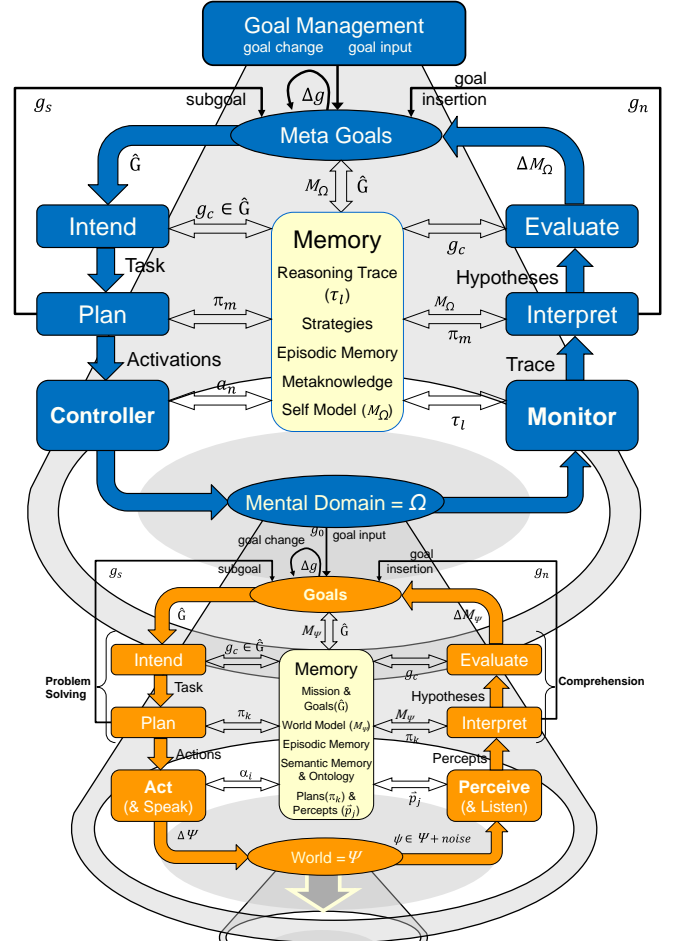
Goal Management
goal change goal input

$g_s$
subgoal
$\Delta g$
goal insertion
$g_n$

Meta Goals

$\hat{G}$
$M_\Omega$
$\hat{G}$
$\Delta M_\Omega$

Intend
$g_c \in \hat{G}$
Memory
$g_c$
Evaluate

Task
Reasoning Trace ($\tau_l$)
Hypotheses

Plan
$\pi_m$
Strategies
$M_\Omega$
$\pi_m$
Interpret

Activations
Episodic Memory
Trace

Controller
$\alpha_n$
Metaknowledge
Self Model ($M_\Omega$)
$\tau_l$
Monitor

Mental Domain = $\Omega$

$g_0$
goal change goal input
$g_s$
subgoal
$\Delta g$
goal insertion
$g_n$

Goals

$\hat{G}$
$M_\Psi$
$\hat{G}$
$\Delta M_\Psi$

Intend
$g_c \in \hat{G}$
Memory
$g_c$
Evaluate

Problem Solving
Task
Mission & Goals($\hat{G}$)
Hypotheses
Comprehension

Plan
$\pi_k$
World Model ($M_\Psi$)
$M_\Psi$
$\pi_k$
Interpret

Actions
Episodic Memory
Percepts

Act (& Speak)
$\alpha_i$
Semantic Memory & Ontology
Plans($\pi_k$) & Percepts ($\vec{p}_j$)
$\vec{p}_j$
Perceive (& Listen)

$\Delta \Psi$
World = $\Psi$
$\psi \in \Psi + noise$